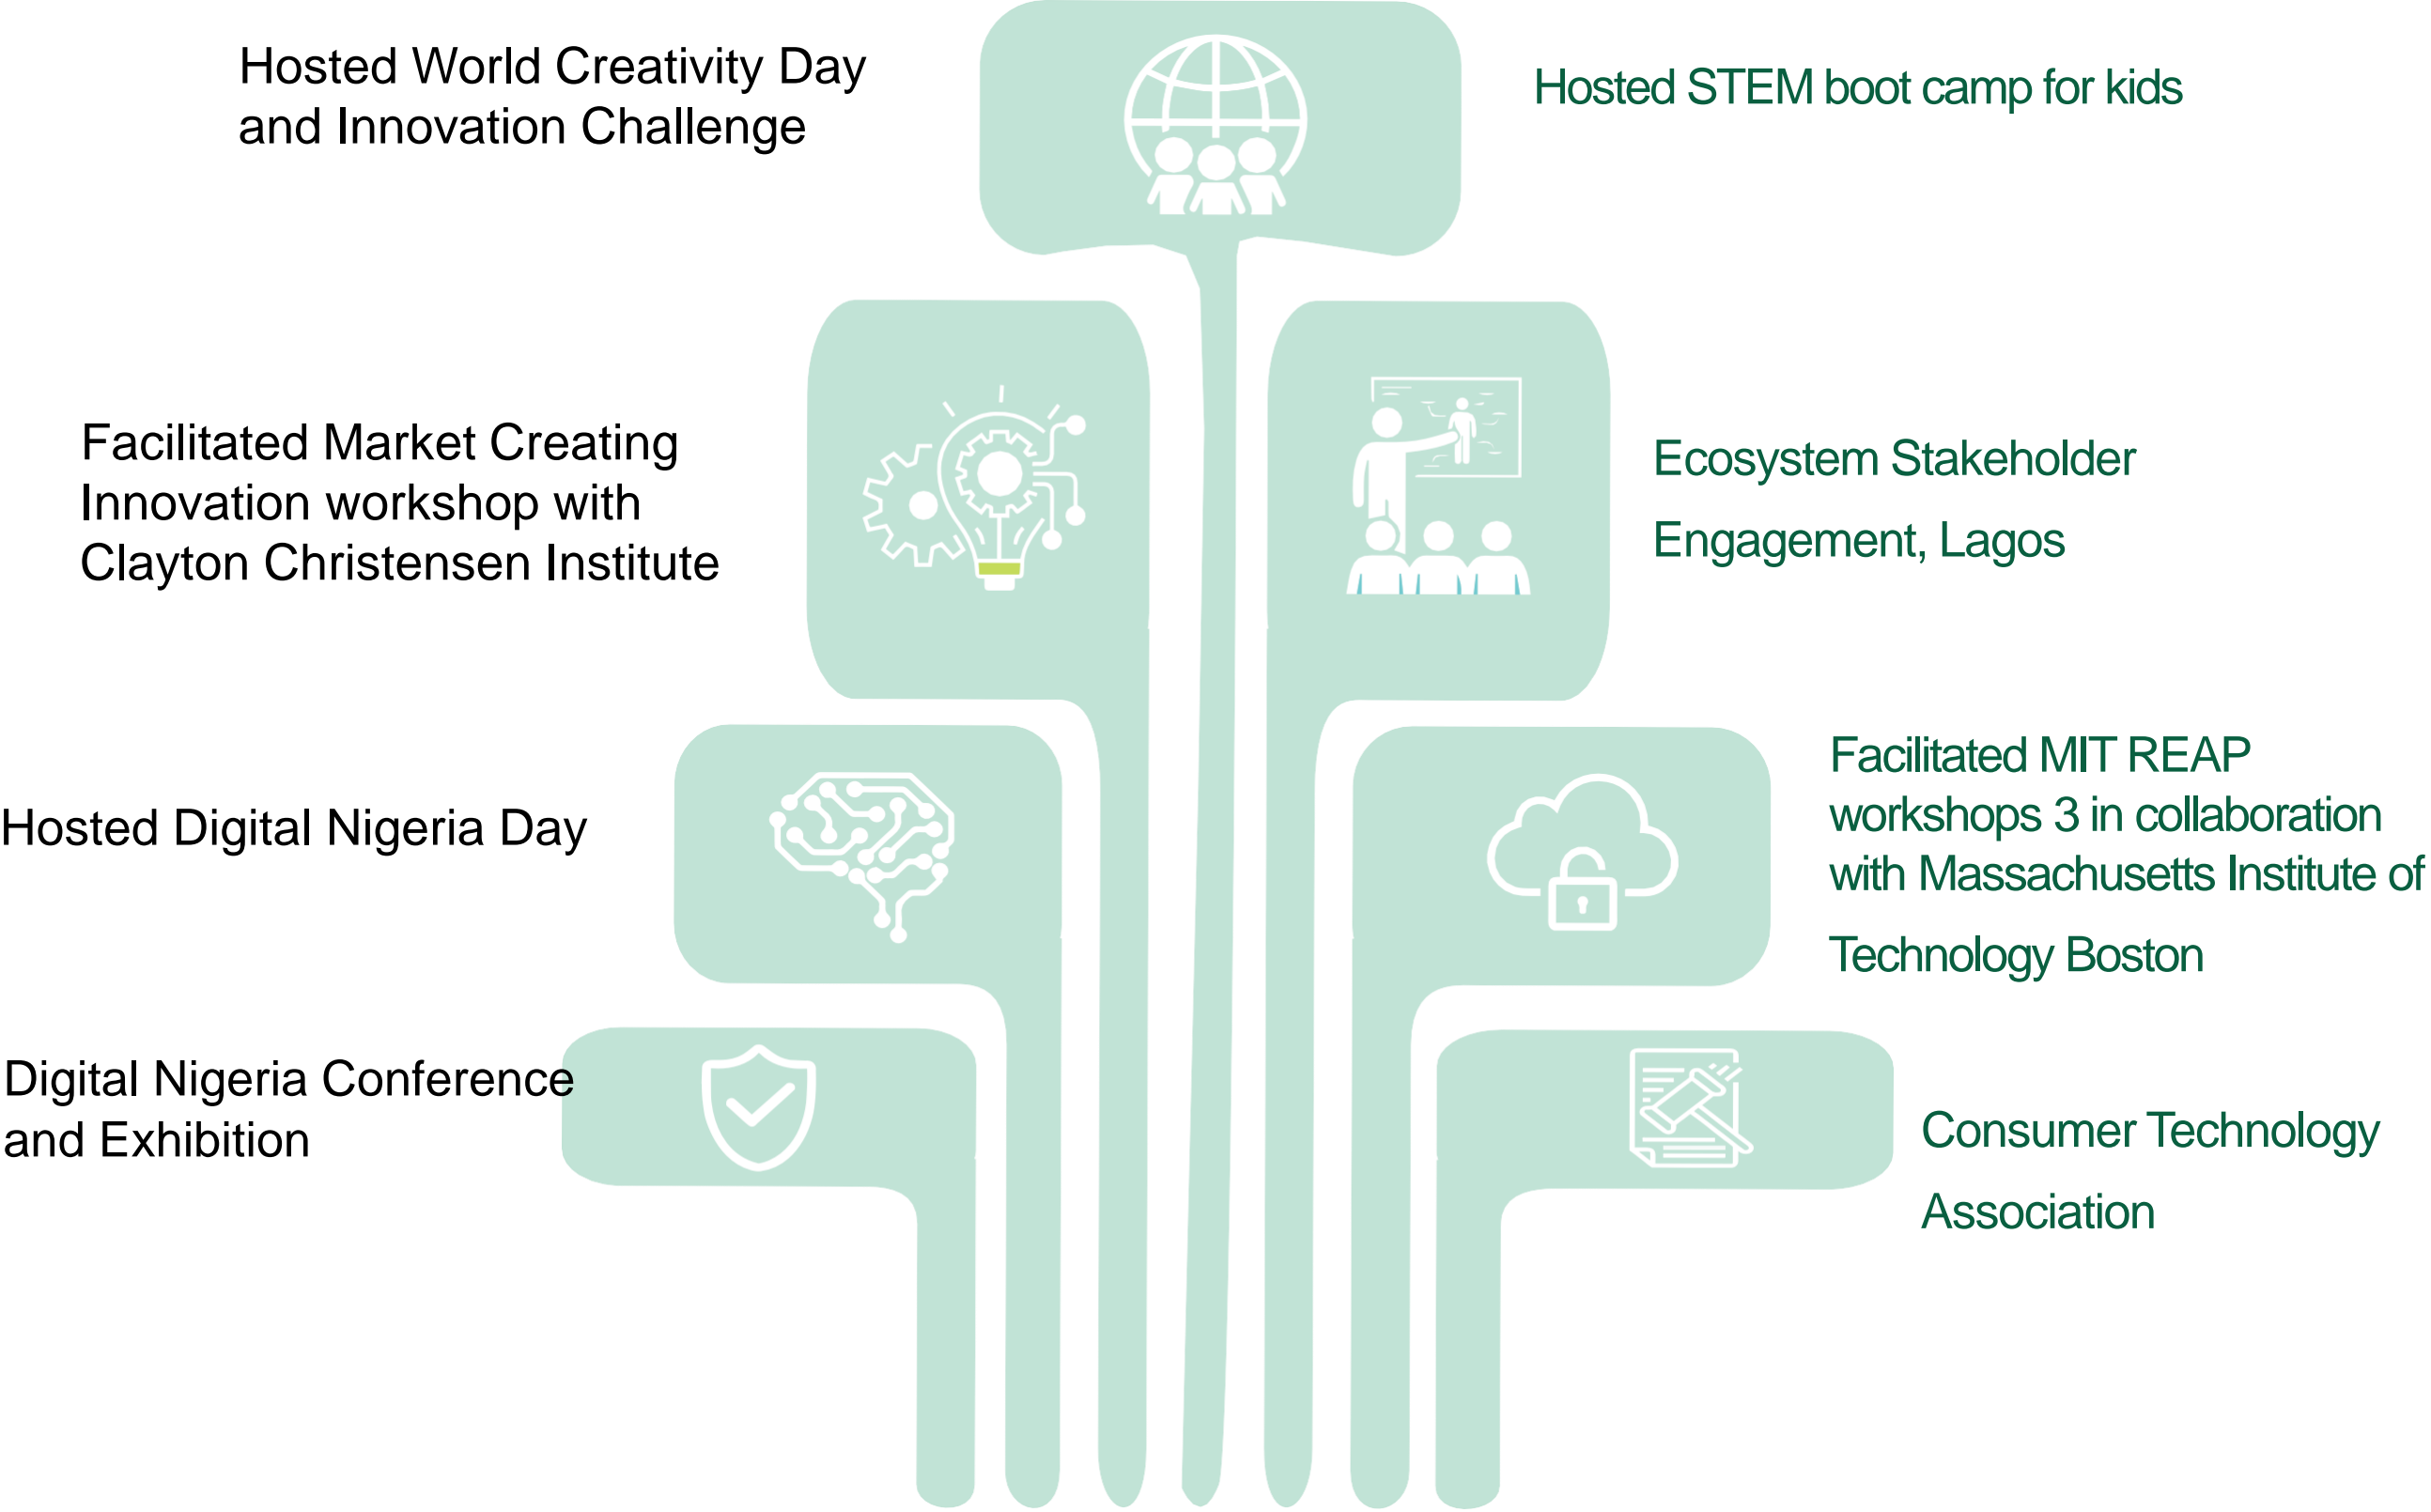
Hosted World Creativity Day and Innovation Challenge

Hosted STEM boot camp for kids

Facilitated Market Creating Innovation workshop with Clayton Christensen Institute

Ecosystem Stakeholder Engagement, Lagos

Hosted Digital Nigeria Day

Facilitated MIT REAP workshops 3 in collaboration with Massachusetts Institute of Technology Boston

Digital Nigeria Conference and Exhibition

Consumer Technology Association